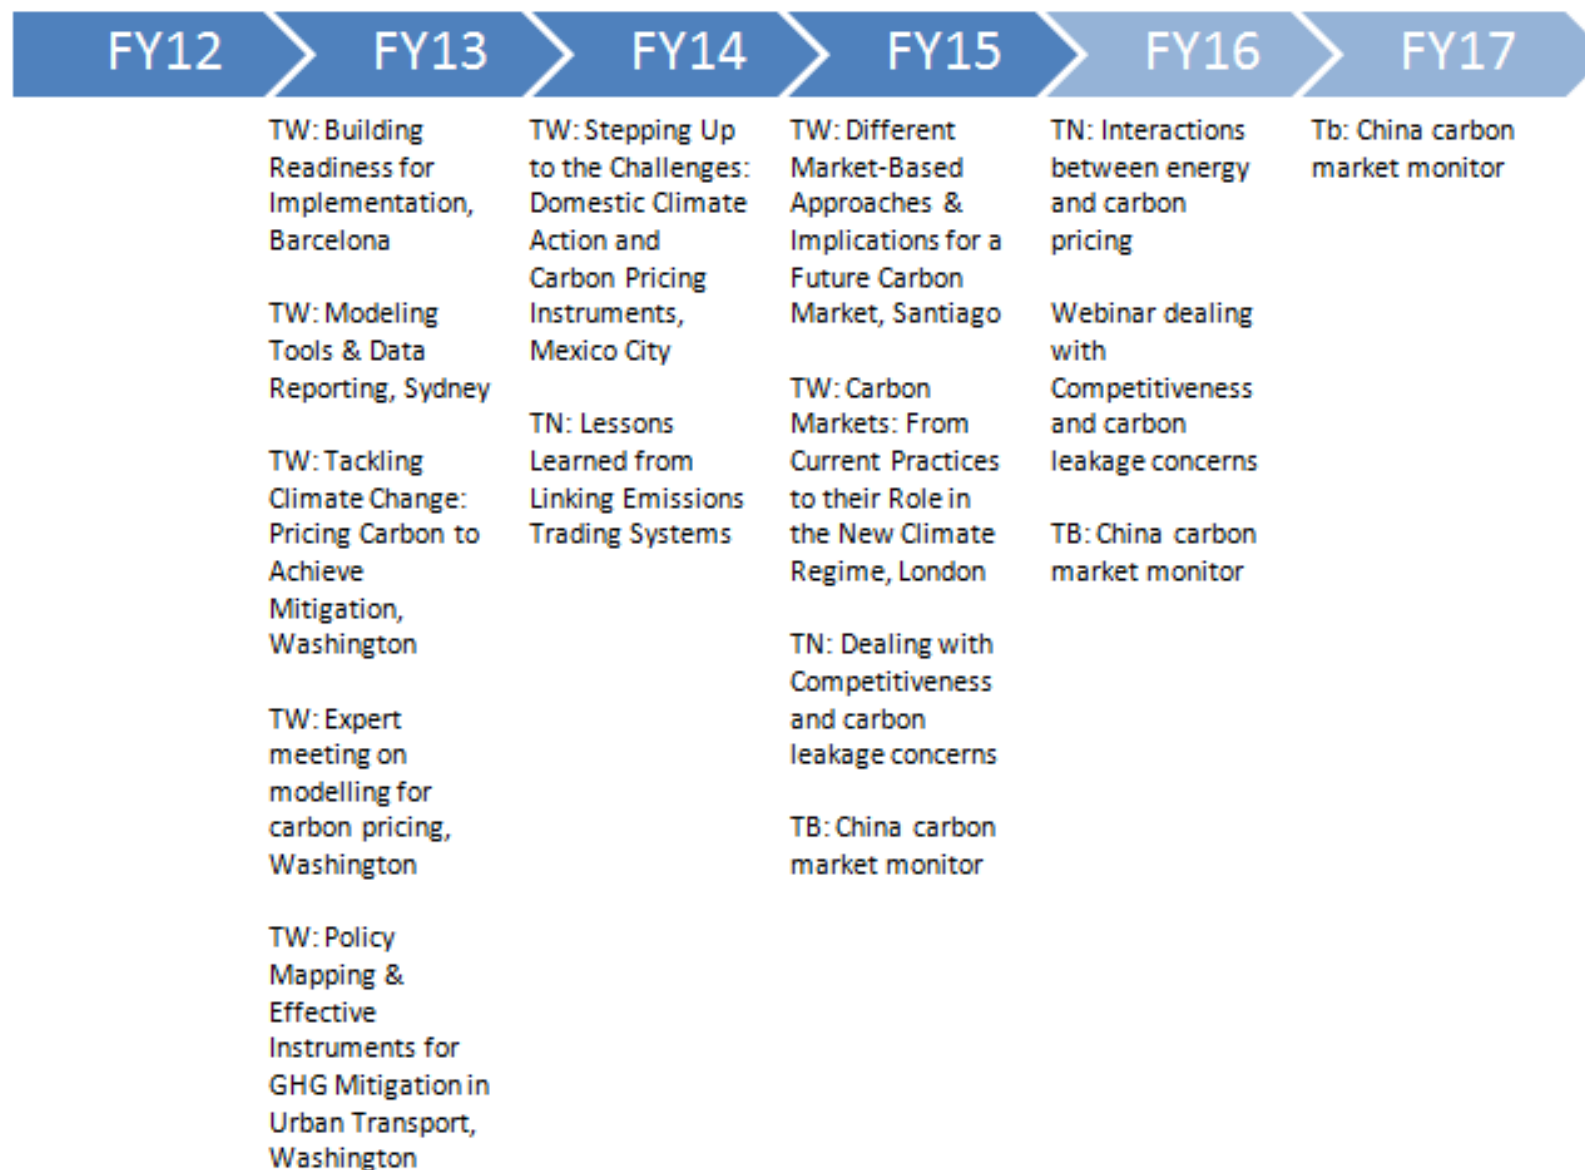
FY12 FY13 FY14 FY15 FY16 FY17

TW: Building Readiness for Implementation, Barcelona

TW: Modeling Tools & Data Reporting, Sydney

TW: Tackling Climate Change: Pricing Carbon to Achieve Mitigation, Washington

TW: Expert meeting on modelling for carbon pricing, Washington

TW: Policy Mapping & Effective Instruments for GHG Mitigation in Urban Transport, Washington

TW: Stepping Up to the Challenges: Domestic Climate Action and Carbon Pricing Instruments, Mexico City

TN: Lessons Learned from Linking Emissions Trading Systems

TW: Different Market-Based Approaches & Implications for a Future Carbon Market, Santiago

TW: Carbon Markets: From Current Practices to their Role in the New Climate Regime, London

TN: Dealing with Competitiveness and carbon leakage concerns

TB: China carbon market monitor

TN: Interactions between energy and carbon pricing

Webinar dealing with Competitiveness and carbon leakage concerns

TB: China carbon market monitor

Tb: China carbon market monitor